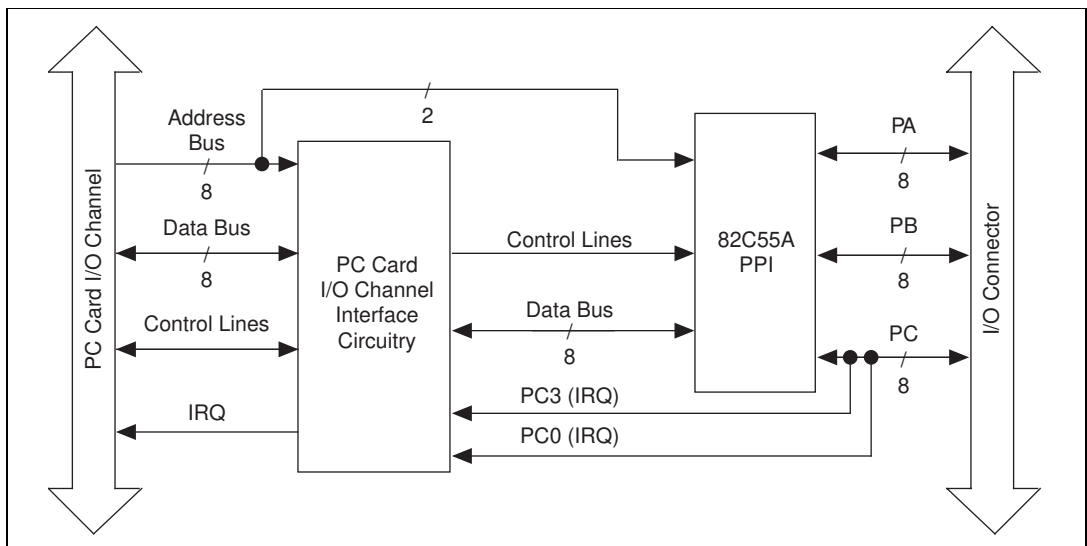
PC Card I/O Channel

Address Bus
8

2

Data Bus
8

Control Lines

IRQ

PC Card I/O Channel Interface Circuitry

Control Lines

Data Bus
8

PC3 (IRQ)

PC0 (IRQ)

82C55A PPI

PA
8

PB
8

PC
8

I/O Connector